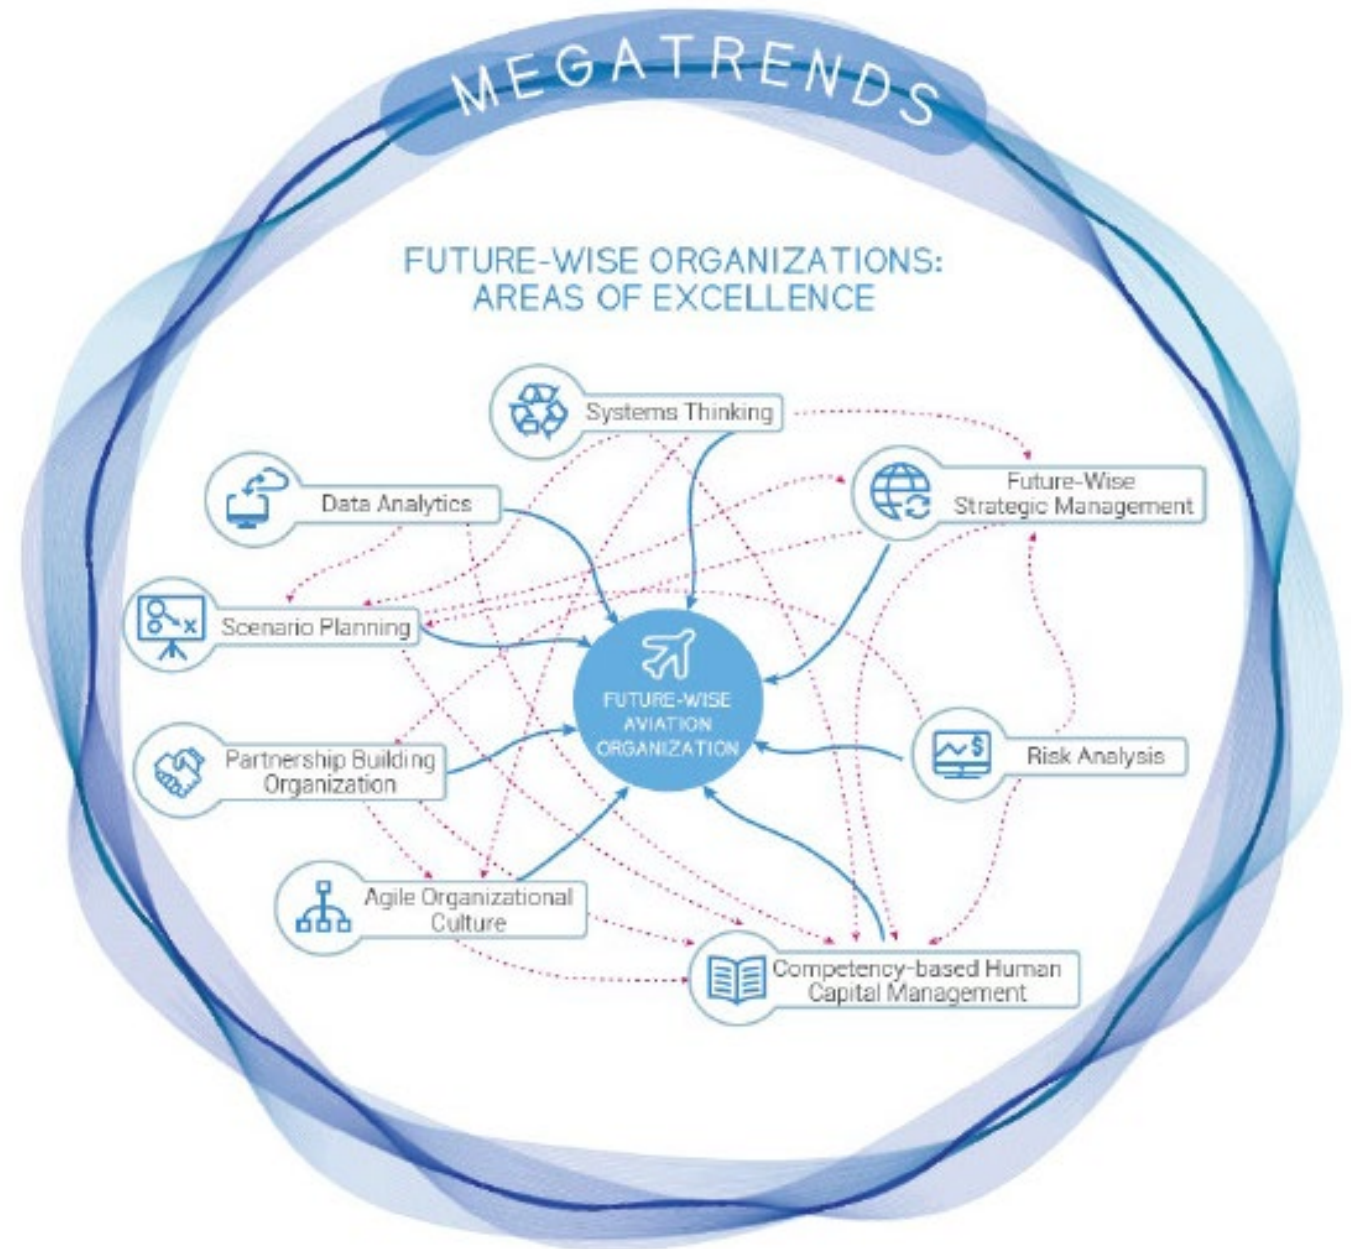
MEGATRENDS

FUTURE-WISE ORGANIZATIONS: AREAS OF EXCELLENCE

Systems Thinking

Data Analytics

Future-Wise Strategic Management

Scenario Planning

FUTURE-WISE AVIATION ORGANIZATION

Partnership Building Organization

Risk Analysis

Agile Organizational Culture

Competency-based Human Capital Management